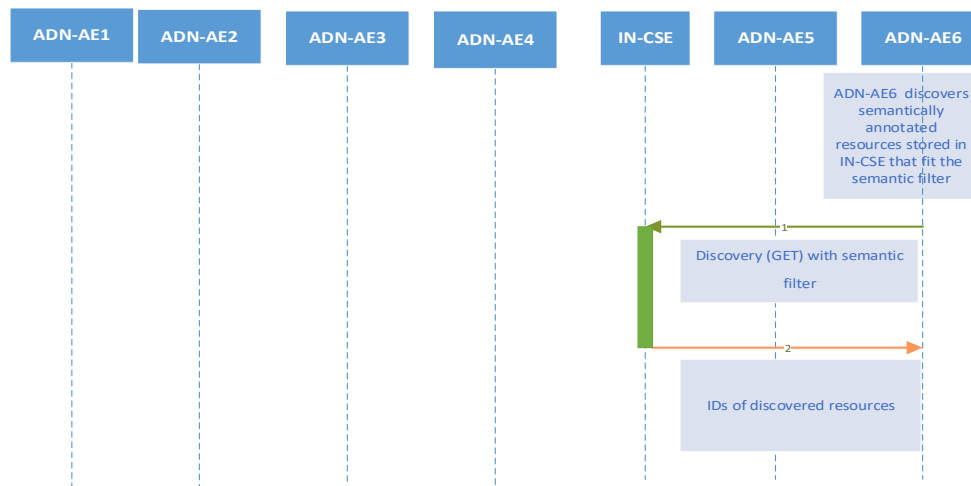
ADN-AE1

ADN-AE2

ADN-AE3

ADN-AE4

IN-CSE

ADN-AE5

ADN-AE6

ADN-AE6 discovers semantically annotated resources stored in IN-CSE that fit the semantic filter

1

Discovery (GET) with semantic filter

2

IDs of discovered resources